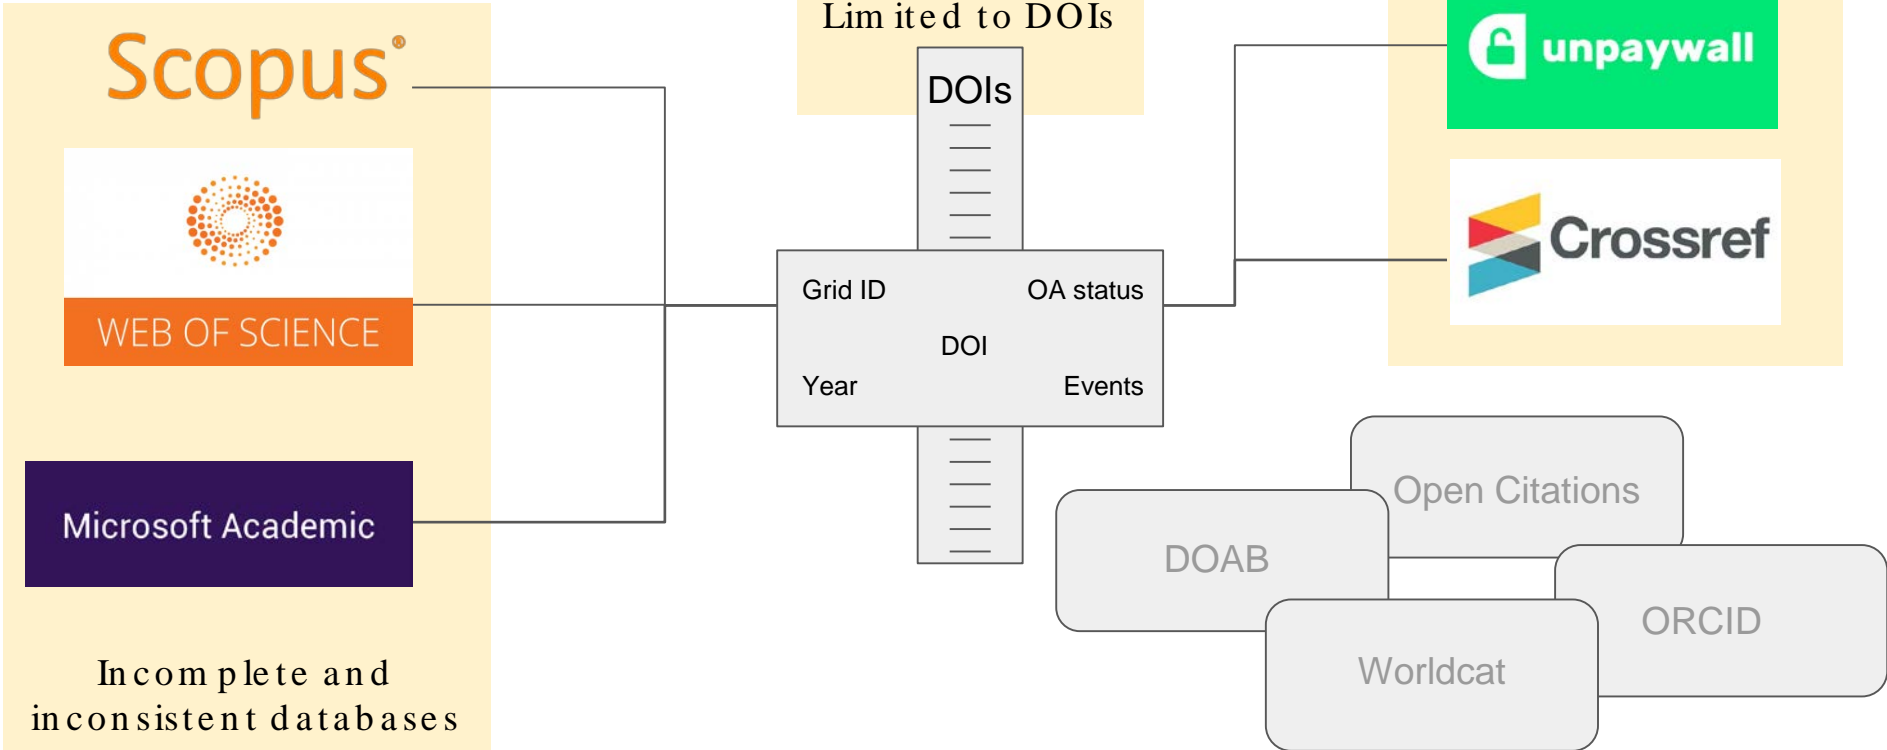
Scopus®

WEB OF SCIENCE

Microsoft Academic

Incomplete and inconsistent databases

Limited to DOIs

DOIs

Grid ID
OA status
DOI
Year
Events

unpaywall

Crossref

Open Citations

DOAB

ORCID

Worldcat